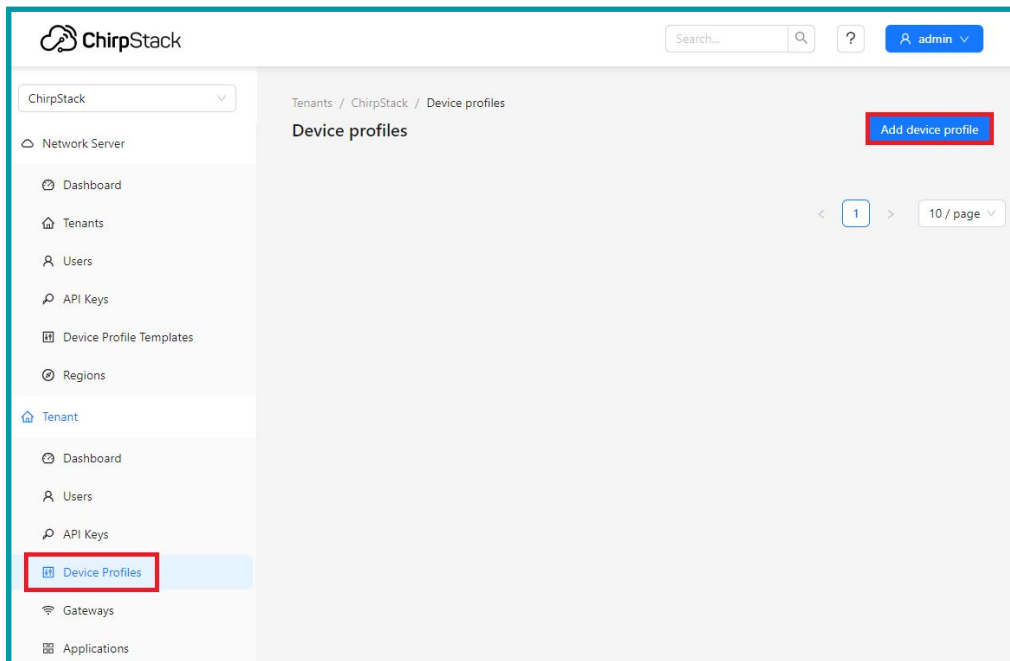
ChirpStack

Search...

?

admin

ChirpStack

Network Server

Dashboard

Tenants

Users

API Keys

Device Profile Templates

Regions

Tenant

Dashboard

Users

API Keys

Device Profiles

Gateways

Applications

Tenants / ChirpStack / Device profiles

Device profiles

Add device profile

< 1 >

10 / page